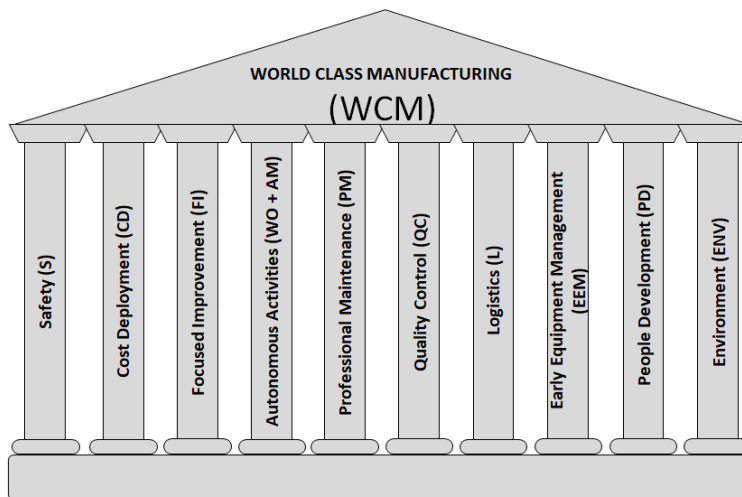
WORLD CLASS MANUFACTURING

(WCM)

Safety (S)

Cost Deployment (CD)

Focused Improvement (FI)

Autonomous Activities (WO + AM)

Professional Maintenance (PM)

Quality Control (QC)

Logistics (L)

Early Equipment Management (EEM)

People Development (PD)

Environment (ENV)